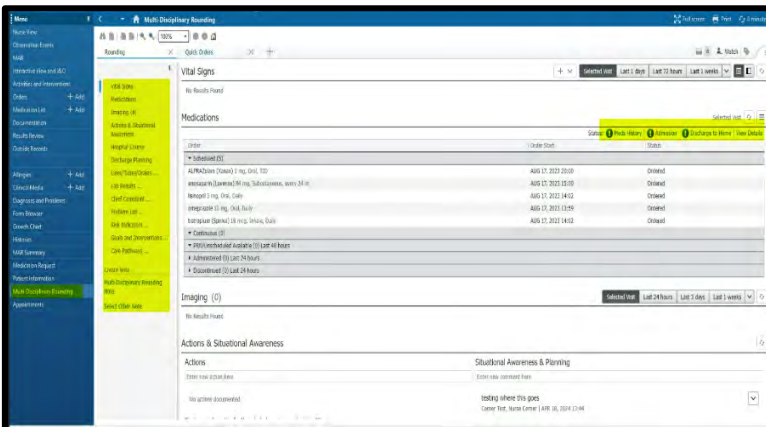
Menu
Nurse View
Observation Events
MAR
Interactive View and I&O
Activities and Interventions
Orders + Add
Medication List + Add
Documentation
Results Review
Outside Records
Allergies + Add
Clinical Media + Add
Diagnosis and Problems
Form Browser
Growth Chart
Histories
MAR Summary
Medication Request
Patient Information
Multi-Disciplinary Rounding
Appointments

Multi-Disciplinary Rounding
Full screen Print 0 minutes ago
100%
Rounding × Quick Orders × +
Vital Signs
Medications
Imaging (0)
Actions & Situational Awareness
Hospital Course
Discharge Planning
Lines/Tubes/Drains...
Lab Results ...
Chief Complaint ...
Problem List ...
Risk Indicators ...
Goals and Interventions ...
Care Pathways ...
Create Note
Multi-Disciplinary Rounding (MDR)
Select Other Note

Vital Signs
Selected Visit | Last 1 days | Last 72 hours | Last 1 weeks
No Results Found

Medications
Selected Visit
Status: Meds History | Admission | Discharge to Home | View Details

| Order | Order Start | Status |
|---|---|---|
| ▾ Scheduled (5) | | |
| ALPRAZolam (Xanax) 1 mg, Oral, TID | AUG 17, 2023 20:00 | Ordered |
| enoxaparin (Lovenox) 40 mg, Subcutaneous, every 24 hr | AUG 17, 2023 15:00 | Ordered |
| famotid 5 mg, Oral, Daily | AUG 17, 2023 14:02 | Ordered |
| omeprazole 11 mg, Oral, Daily | AUG 17, 2023 13:59 | Ordered |
| lisinopril (Zestril) 10 mg, Intrav, Daily | AUG 17, 2023 14:02 | Ordered |
| ▾ Continuous (0) | | |
| ▾ PRN/Unscheduled Available (0) Last 48 hours | | |
| ▸ Administered (0) Last 24 hours | | |
| ▸ Discontinued (2) Last 24 hours | | |

Imaging (0)
Selected Visit | Last 24 hours | Last 3 days | Last 1 weeks
No Results Found

Actions & Situational Awareness
Actions
Enter new action here
No actions documented
Situational Awareness & Planning
Enter new comment here
testing where this goes
Cerner Test, Nurse-Cerner | APR 16, 2024 13:44